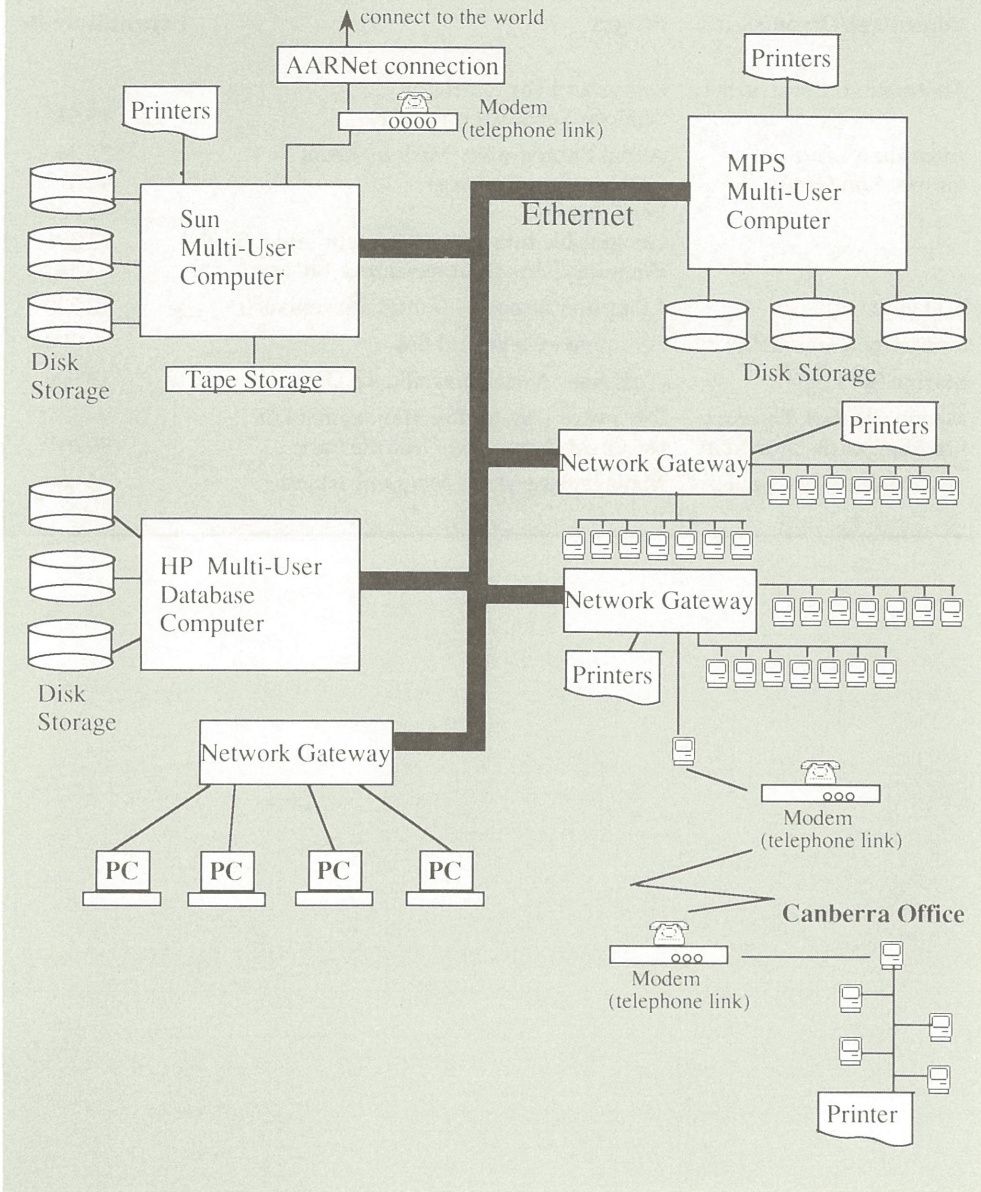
connect to the world

AARNet connection

Modem
(telephone link)

Printers

Sun
Multi-User
Computer

Disk
Storage

Tape Storage

Ethernet

Printers

MIPS
Multi-User
Computer

Disk Storage

Network Gateway

Printers

HP Multi-User
Database
Computer

Disk
Storage

Network Gateway

Printers

Network Gateway

PC

PC

PC

PC

Modem
(telephone link)

Canberra Office

Modem
(telephone link)

Printer